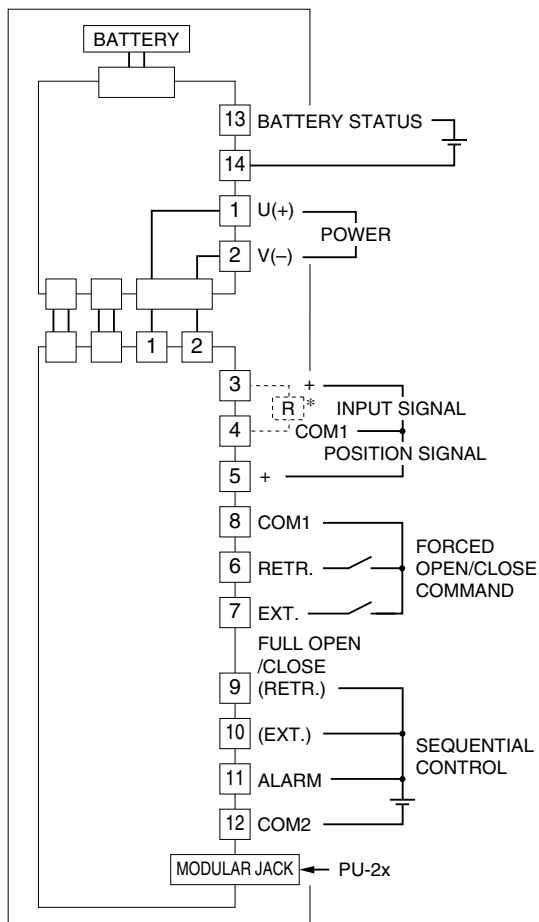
BATTERY

13 BATTERY STATUS

14

1 U(+)

POWER

2 V(–)

1 2

3 +

R *

INPUT SIGNAL

4 COM1

POSITION SIGNAL

5 +

8 COM1

FORCED OPEN/CLOSE COMMAND

6 RETR.

7 EXT.

FULL OPEN /CLOSE

9 (RETR.)

10 (EXT.)

SEQUENTIAL CONTROL

11 ALARM

12 COM2

MODULAR JACK

PU-2x